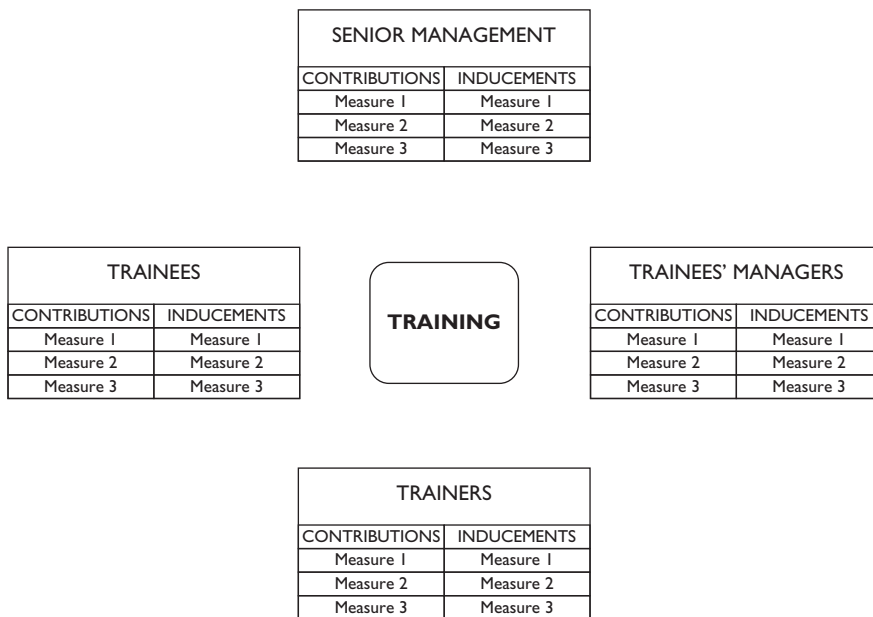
SENIOR MANAGEMENT

| CONTRIBUTIONS | INDUCEMENTS |
|---|---|
| Measure 1 | Measure 1 |
| Measure 2 | Measure 2 |
| Measure 3 | Measure 3 |

TRAINEES

| CONTRIBUTIONS | INDUCEMENTS |
|---|---|
| Measure 1 | Measure 1 |
| Measure 2 | Measure 2 |
| Measure 3 | Measure 3 |

TRAINING

TRAINEES' MANAGERS

| CONTRIBUTIONS | INDUCEMENTS |
|---|---|
| Measure 1 | Measure 1 |
| Measure 2 | Measure 2 |
| Measure 3 | Measure 3 |

TRAINERS

| CONTRIBUTIONS | INDUCEMENTS |
|---|---|
| Measure 1 | Measure 1 |
| Measure 2 | Measure 2 |
| Measure 3 | Measure 3 |